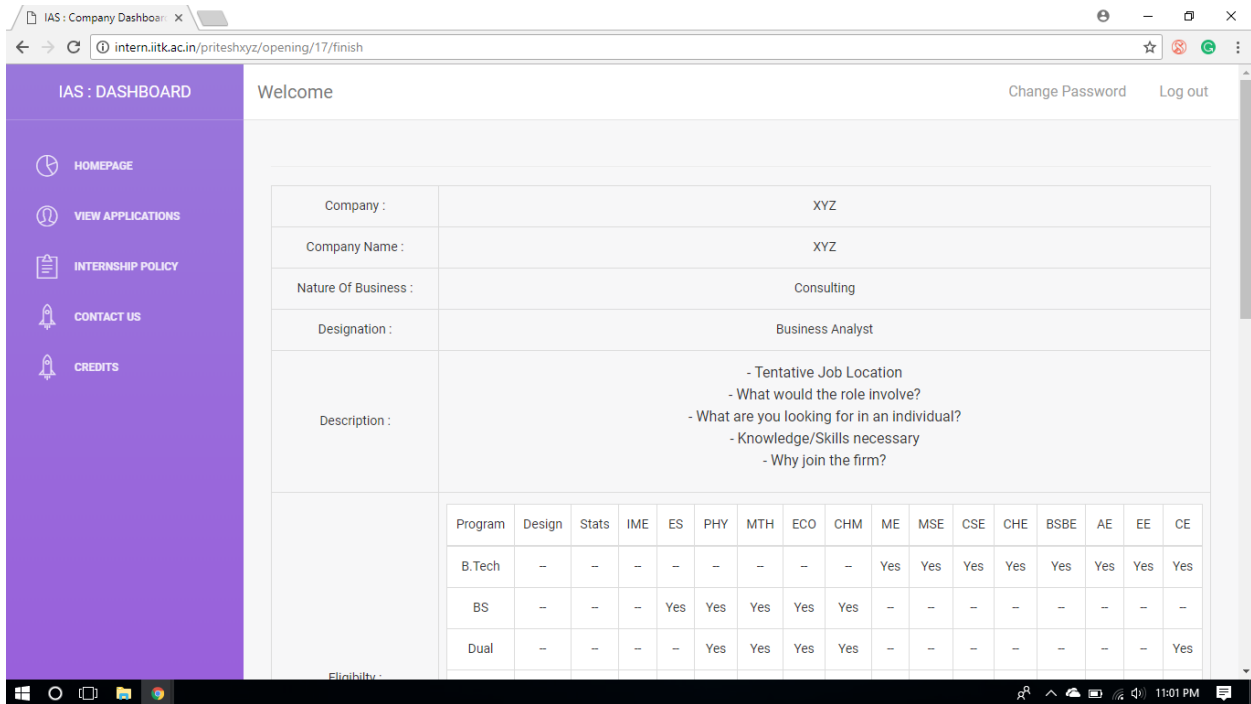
IAS : Company Dashboar ×

intern.iitk.ac.in/priteshxyz/opening/17/finish

IAS : DASHBOARD

HOMEPAGE

VIEW APPLICATIONS

INTERNSHIP POLICY

CONTACT US

CREDITS

Welcome

Change Password

Log out

| Company : | XYZ |
|---|---|
| Company Name : | XYZ |
| Nature Of Business : | Consulting |
| Designation : | Business Analyst |
| Description : | - Tentative Job Location<br>- What would the role involve?<br>- What are you looking for in an individual?<br>- Knowledge/Skills necessary<br>- Why join the firm? |

Eligibilty :

| Program | Design | Stats | IME | ES | PHY | MTH | ECO | CHM | ME | MSE | CSE | CHE | BSBE | AE | EE | CE |
|---|---|---|---|---|---|---|---|---|---|---|---|---|---|---|---|---|
| B.Tech | – | – | – | – | – | – | – | – | Yes | Yes | Yes | Yes | Yes | Yes | Yes | Yes |
| BS | – | – | – | Yes | Yes | Yes | Yes | Yes | – | – | – | – | – | – | – | – |
| Dual | – | – | – | – | Yes | Yes | Yes | Yes | – | – | – | – | – | – | – | Yes |

11:01 PM